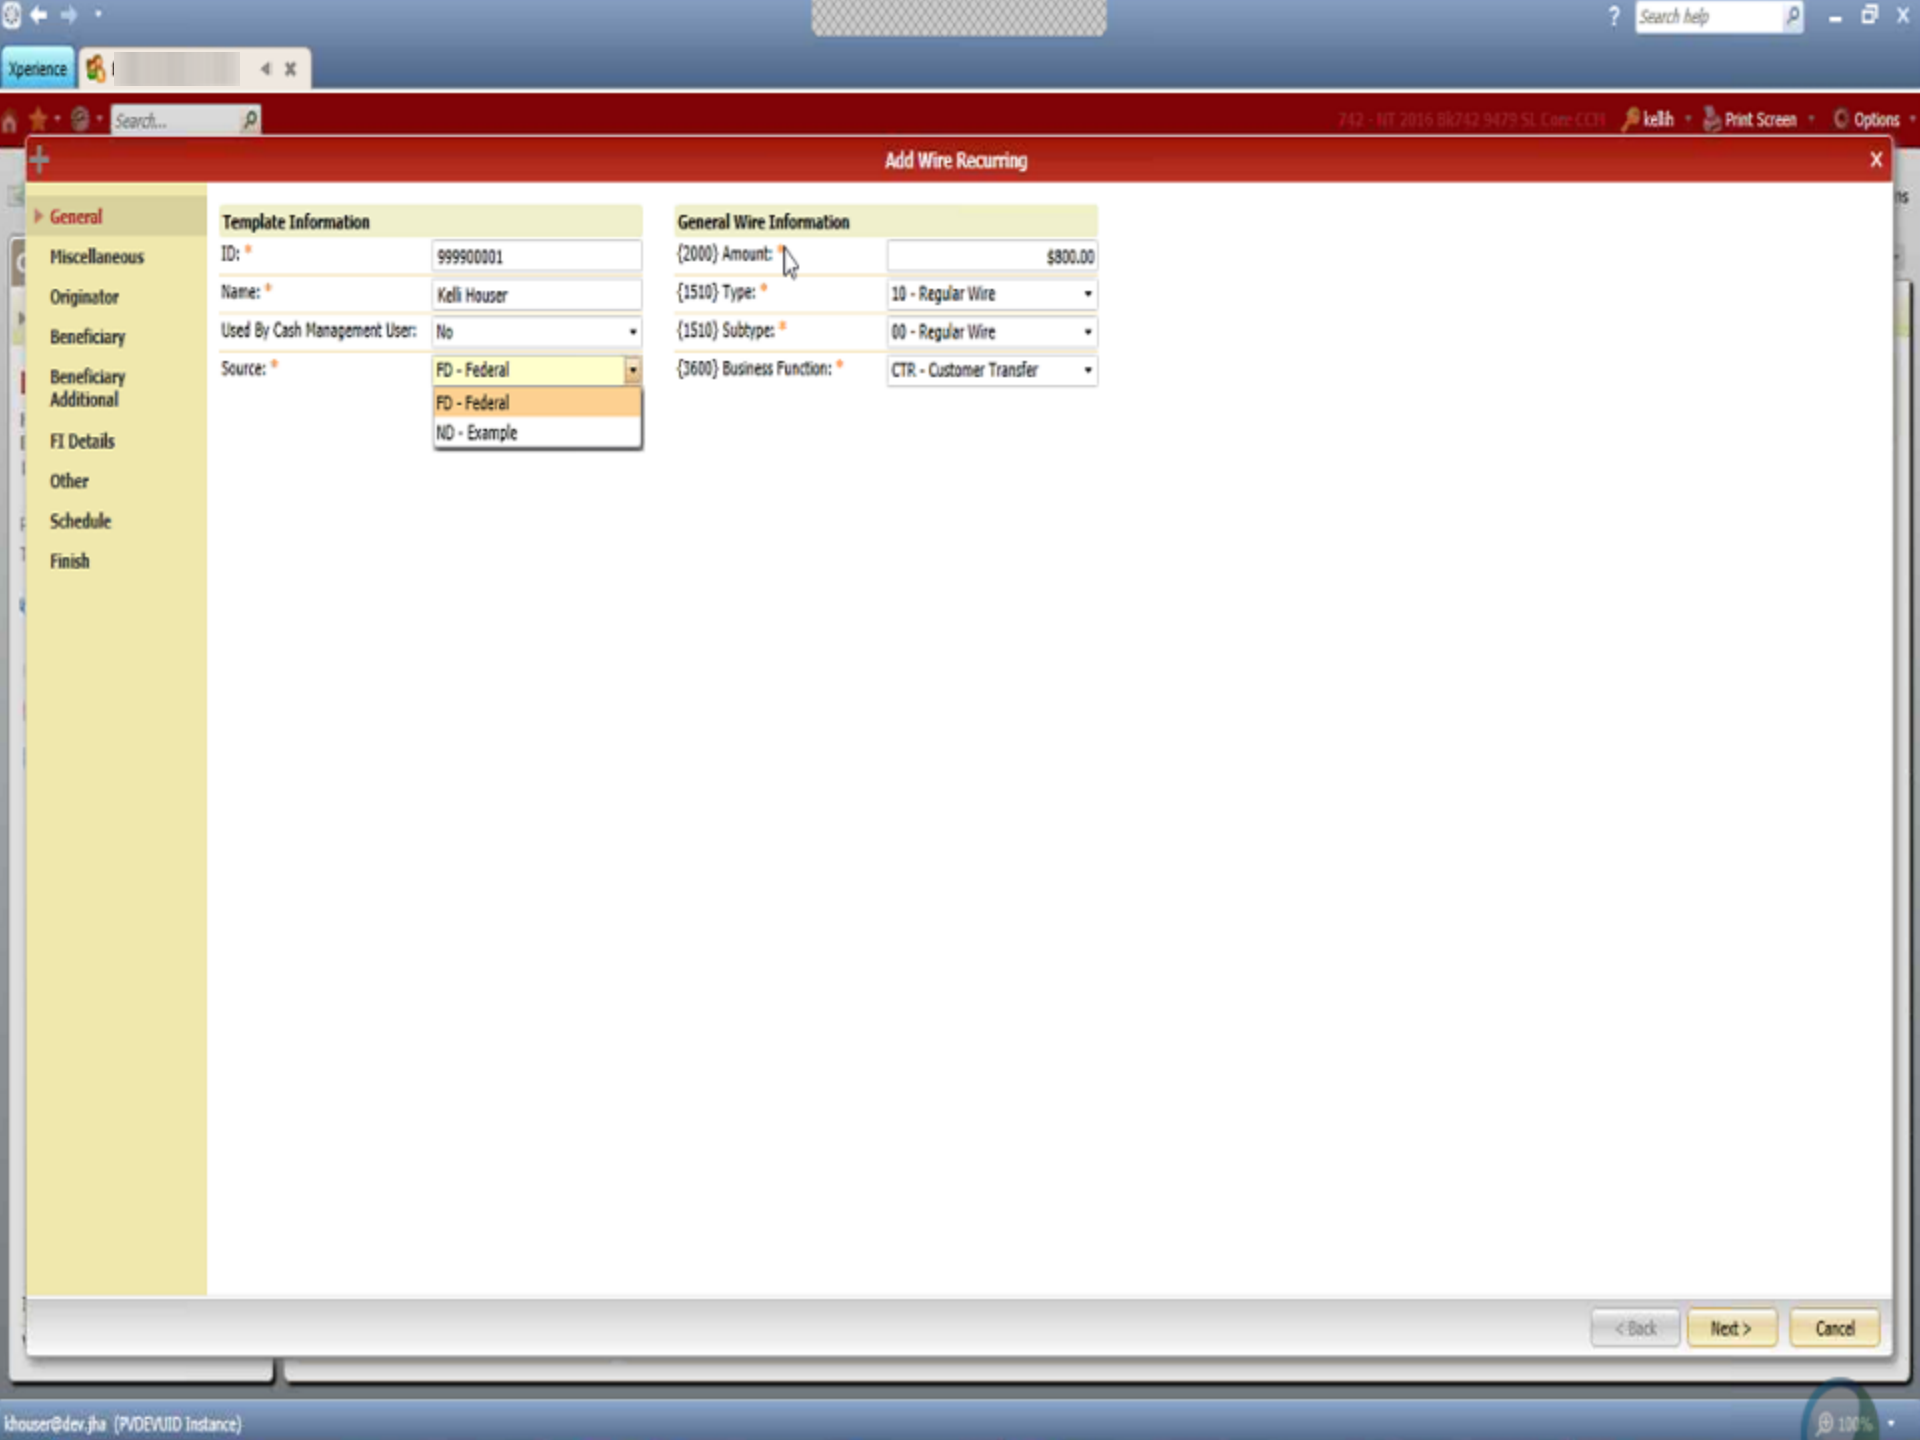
Search help

Xperience

Search...

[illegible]

kellh

Print Screen

Options

Add Wire Recurring

General

Miscellaneous

Originator

Beneficiary

Beneficiary Additional

FI Details

Other

Schedule

Finish

Template Information

ID: *

999900001

Name: *

Kelli Houser

Used By Cash Management User:

No

Source: *

FD - Federal

FD - Federal

ND - Example

General Wire Information

{2000} Amount: *

$800.00

{1510} Type: *

10 - Regular Wire

{1510} Subtype: *

00 - Regular Wire

{3600} Business Function: *

CTR - Customer Transfer

< Back

Next >

Cancel

khouser@dev.jha (PVDEVUID Instance)

100%